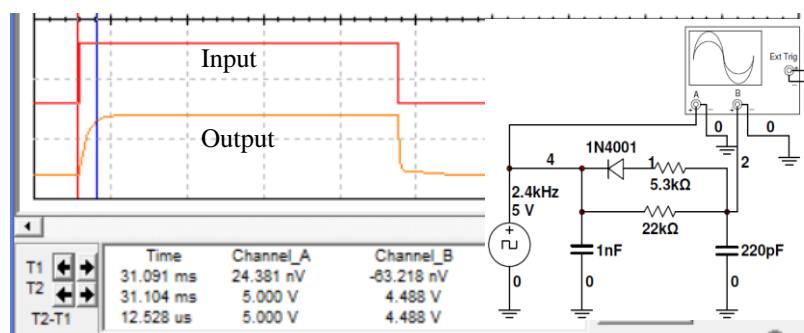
Input

Output

|  | Time | Channel_A | Channel_B |
|---|---|---|---|
| T1 | 31.091 ms | 24.381 nV | -63.218 nV |
| T2 | 31.104 ms | 5.000 V | 4.488 V |
| T2-T1 | 12.528 us | 5.000 V | 4.488 V |

Ext Trig
A
B
0
0
1N4001
4
1
2
5.3kΩ
2.4kHz
5 V
22kΩ
1nF
220pF
0
0
0